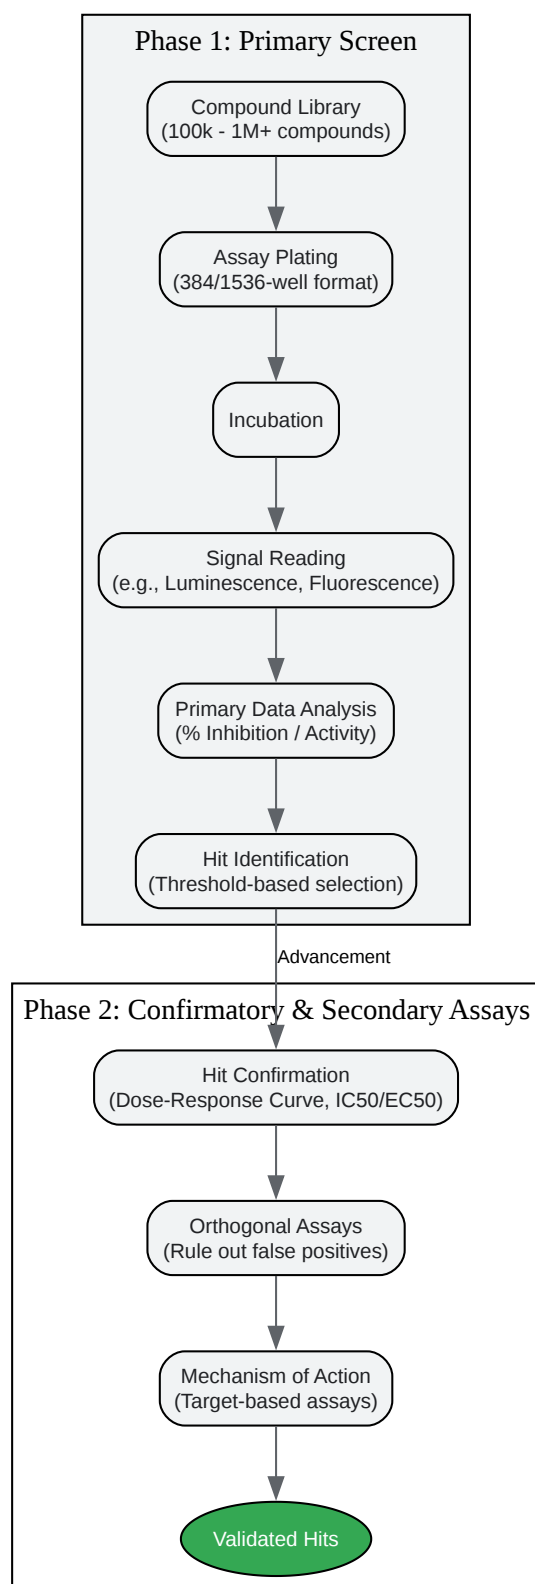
Phase 1: Primary Screen

Compound Library
(100k - 1M+ compounds)

Assay Plating
(384/1536-well format)

Incubation

Signal Reading
(e.g., Luminescence, Fluorescence)

Primary Data Analysis
(% Inhibition / Activity)

Hit Identification
(Threshold-based selection)

Advancement

Phase 2: Confirmatory & Secondary Assays

Hit Confirmation
(Dose-Response Curve, IC50/EC50)

Orthogonal Assays
(Rule out false positives)

Mechanism of Action
(Target-based assays)

Validated Hits